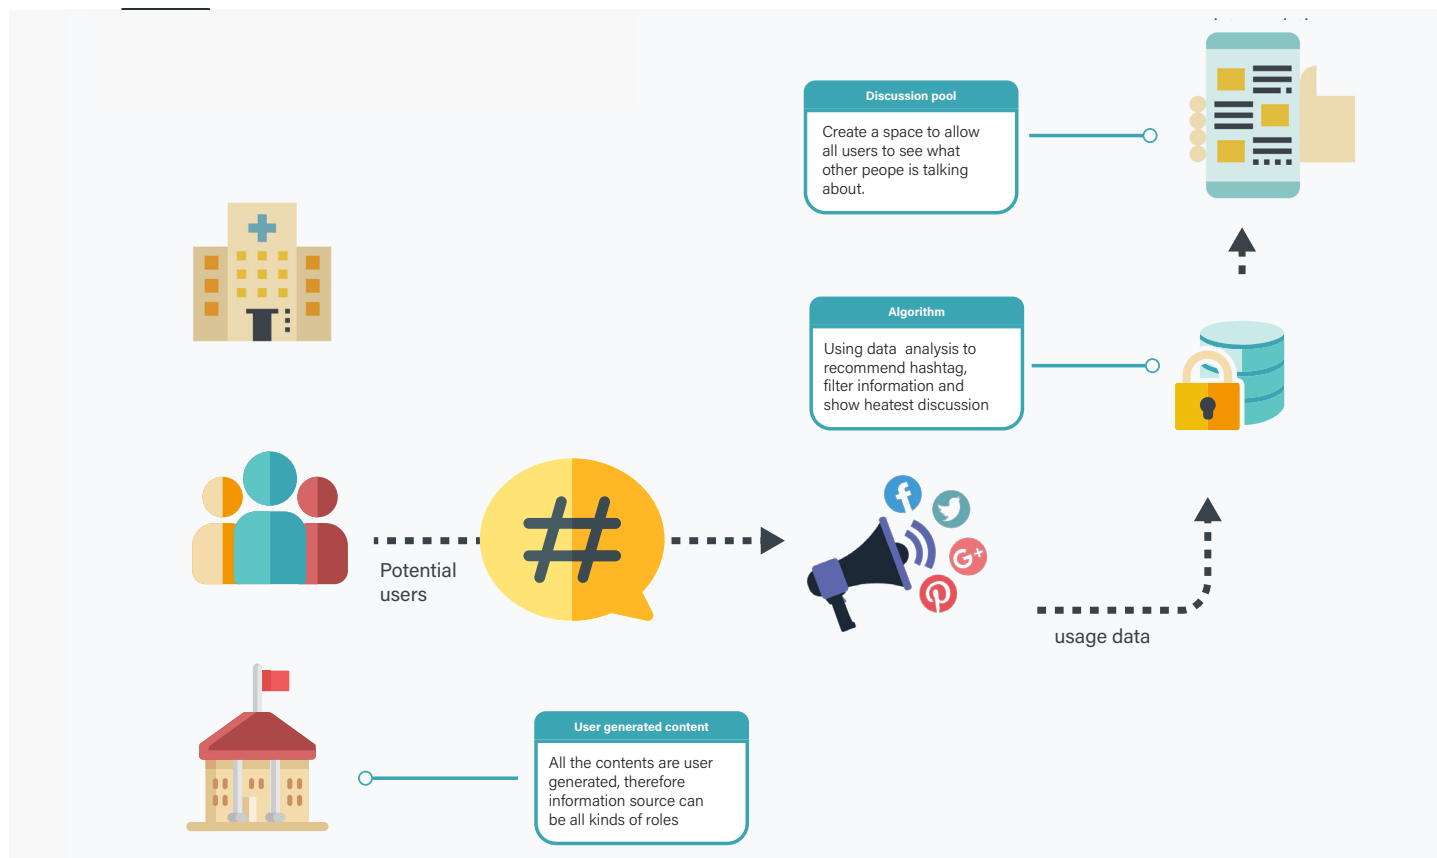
Discussion pool

Create a space to allow all users to see what other peope is talking about.

Algorithm

Using data analysis to recommend hashtag, filter information and show heatest discussion

Potential users

usage data

User generated content

All the contents are user generated, therefore information source can be all kinds of roles